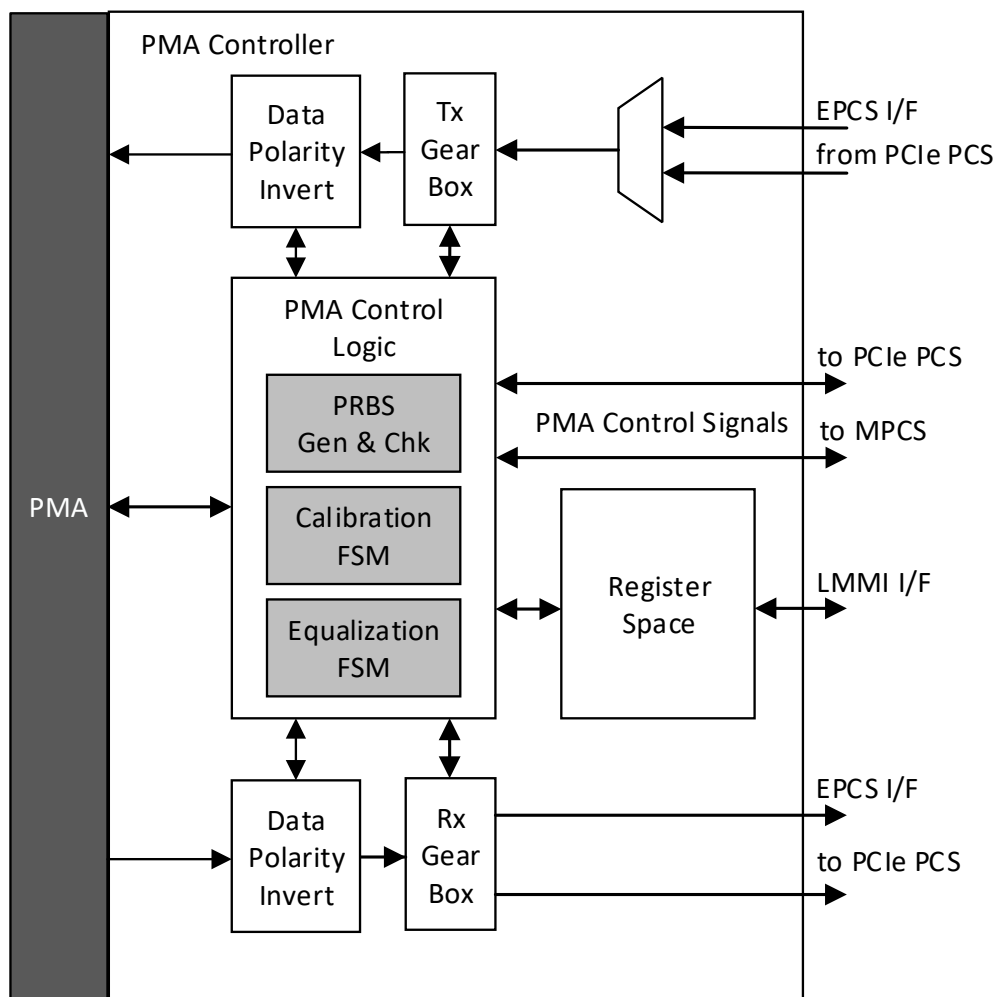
PMA Controller

Data Polarity Invert

Tx Gear Box

EPCS I/F

from PCIe PCS

PMA Control Logic

PRBS Gen & Chk

Calibration FSM

Equalization FSM

to PCIe PCS

PMA Control Signals

to MPCS

PMA

Register Space

LMMI I/F

Data Polarity Invert

Rx Gear Box

EPCS I/F

to PCIe PCS